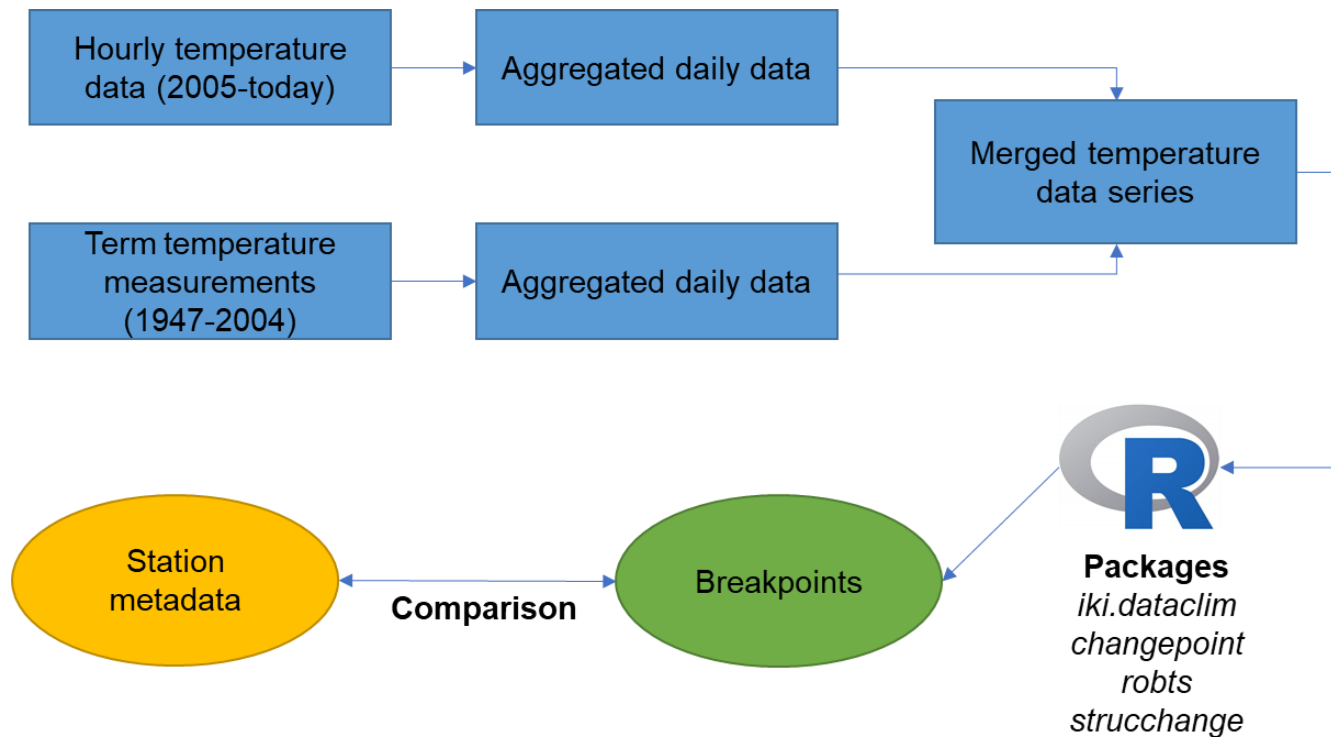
Hourly temperature data (2005-today)

Aggregated daily data

Merged temperature data series

Term temperature measurements (1947-2004)

Aggregated daily data

R

Station metadata

Comparison

Breakpoints

**Packages**
*iki.dataclim*
*changepoint*
*robts*
*strucchange*